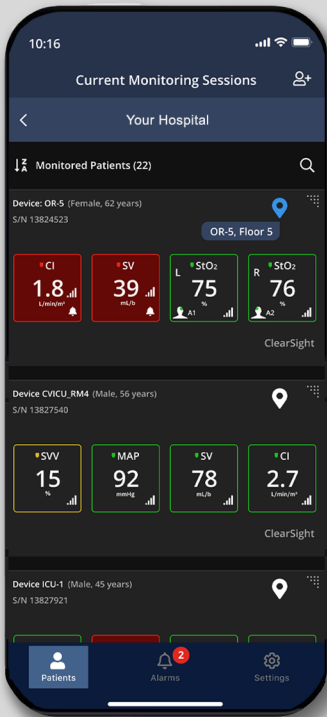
10:16

Current Monitoring Sessions

Your Hospital

Monitored Patients (22)

Device: OR-5 (Female, 62 years)
S/N 13824523

OR-5, Floor 5

CI
1.8
L/min/m²

SV
39
mL/b

L StO$_2$
75
%
A1

R StO$_2$
76
%
A2

ClearSight

Device CVICU_RM4 (Male, 56 years)
S/N 13827540

SVV
15
%

MAP
92
mmHg

SV
78
mL/b

CI
2.7
L/min/m²

ClearSight

Device ICU-1 (Male, 45 years)
S/N 13827921

Patients

2
Alarms

Settings